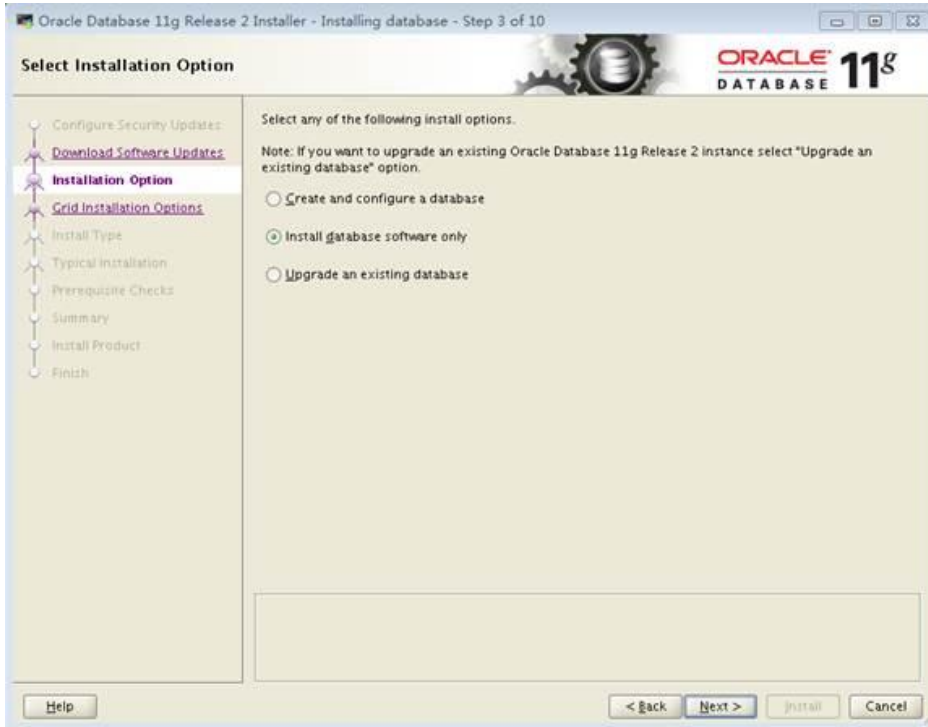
Oracle Database 11g Release 2 Installer - Installing database - Step 3 of 10

Select Installation Option

ORACLE DATABASE 11g

Configure Security Updates
Download Software Updates
Installation Option
Grid Installation Options
Install Type
Typical Installation
Prerequisite Checks
Summary
Install Product
Finish

Select any of the following install options.

Note: If you want to upgrade an existing Oracle Database 11g Release 2 instance select "Upgrade an existing database" option.

Create and configure a database

Install database software only

Upgrade an existing database

Help

< Back

Next >

Install

Cancel